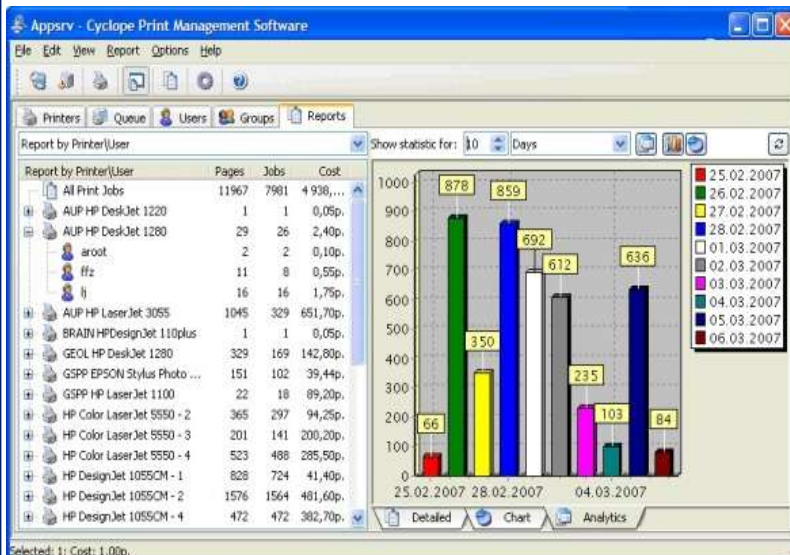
Appsrv - Cyclope Print Management Software

File Edit View Report Options Help

Printers Queue Users Groups Reports

Report by Printer\User

Show statistic for: 10 Days

| Report by Printer\User | Pages | Jobs | Cost |
|---|---|---|---|
| All Print Jobs | 11967 | 7981 | 4 938,... |
| AUP HP DeskJet 1220 | 1 | 1 | 0,05p. |
| AUP HP DeskJet 1280 | 29 | 26 | 2,40p. |
| aroot | 2 | 2 | 0,10p. |
| ffz | 11 | 8 | 0,55p. |
| lj | 16 | 16 | 1,75p. |
| AUP HP LaserJet 3055 | 1045 | 329 | 651,70p. |
| BRAIN HPDesignJet 110plus | 1 | 1 | 0,05p. |
| GEOL HP DeskJet 1280 | 329 | 169 | 142,80p. |
| GSPP EPSON Stylus Photo ... | 151 | 102 | 39,44p. |
| GSPP HP LaserJet 1100 | 22 | 18 | 89,20p. |
| HP Color LaserJet 5550 - 2 | 365 | 297 | 94,25p. |
| HP Color LaserJet 5550 - 3 | 201 | 141 | 200,20p. |
| HP Color LaserJet 5550 - 4 | 523 | 488 | 285,50p. |
| HP DesignJet 1055CM - 1 | 828 | 724 | 41,40p. |
| HP DesignJet 1055CM - 2 | 1576 | 1564 | 481,60p. |
| HP DesignJet 1055CM - 4 | 472 | 472 | 382,70p. |

1000
900
800
700
600
500
400
300
200
100
0

66 878 350 859 692 612 235 103 636 84

25.02.2007 28.02.2007 04.03.2007

25.02.2007
26.02.2007
27.02.2007
28.02.2007
01.03.2007
02.03.2007
03.03.2007
04.03.2007
05.03.2007
06.03.2007

Detailed Chart Analytics

Selected: 1; Cost: 1,00p.